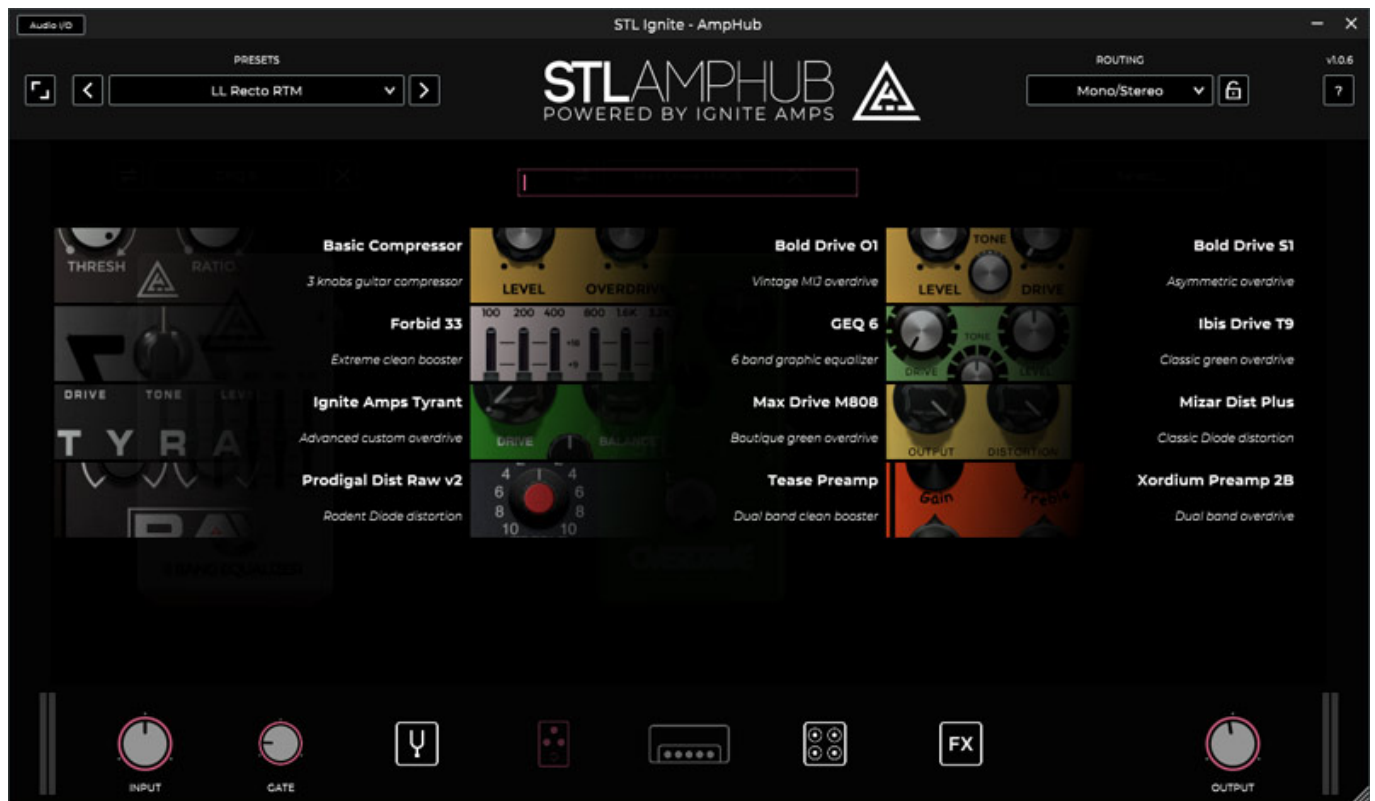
Audio I/O

STL Ignite - AmpHub

PRESETS

LL Recto RTM

STLAMPHUB
POWERED BY IGNITE AMPS

ROUTING

Mono/Stereo

v1.0.6

?

THRESH RATIO

Basic Compressor

3 knobs guitar compressor

LEVEL OVERDRIVE

Bold Drive O1

Vintage MIJ overdrive

TONE
LEVEL DRIVE

Bold Drive S1

Asymmetric overdrive

Forbid 33

Extreme clean booster

100 200 400 800 1.6K 3.2K

GEQ 6

6 band graphic equalizer

TONE
DRIVE LEVEL

Ibis Drive T9

Classic green overdrive

DRIVE TONE LEVEL
T Y R A

Ignite Amps Tyrant

Advanced custom overdrive

DRIVE BALANCE

Max Drive M808

Boutique green overdrive

OUTPUT DISTORTION

Mizar Dist Plus

Classic Diode distortion

4 4 6 6 8 8 10 10

Prodigal Dist Raw v2

Rodent Diode distortion

Tease Preamp

Dual band clean booster

Gain Treble

Xordium Preamp 2B

Dual band overdrive

INPUT

GATE

FX

OUTPUT